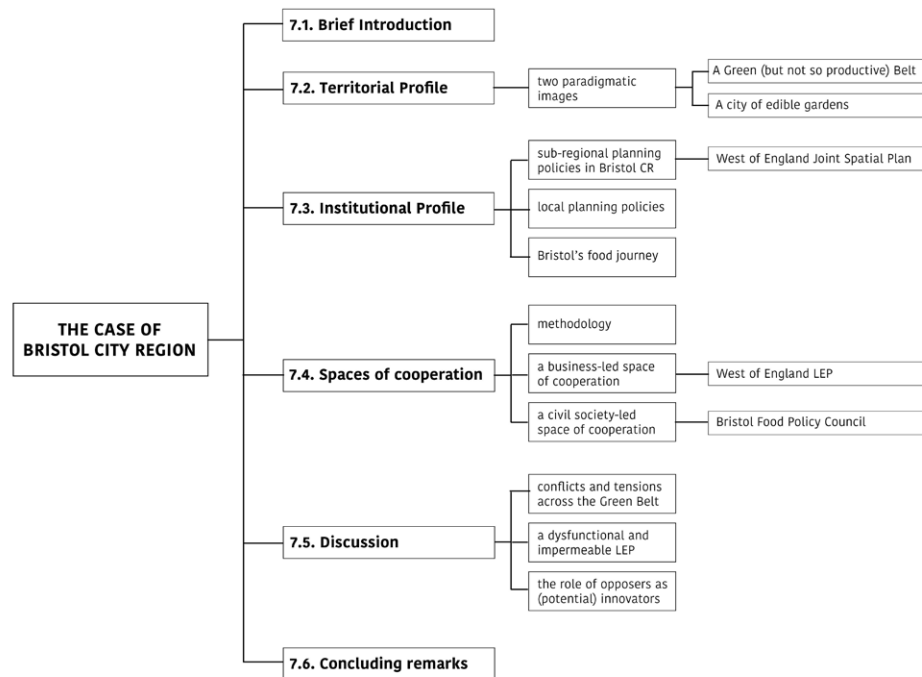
THE CASE OF BRISTOL CITY REGION

7.1. Brief Introduction

7.2. Territorial Profile

two paradigmatic images

A Green (but not so productive) Belt

A city of edible gardens

7.3. Institutional Profile

sub-regional planning policies in Bristol CR

West of England Joint Spatial Plan

local planning policies

Bristol's food journey

7.4. Spaces of cooperation

methodology

a business-led space of cooperation

West of England LEP

a civil society-led space of cooperation

Bristol Food Policy Council

7.5. Discussion

conflicts and tensions across the Green Belt

a dysfunctional and impermeable LEP

the role of opposers as (potential) innovators

7.6. Concluding remarks